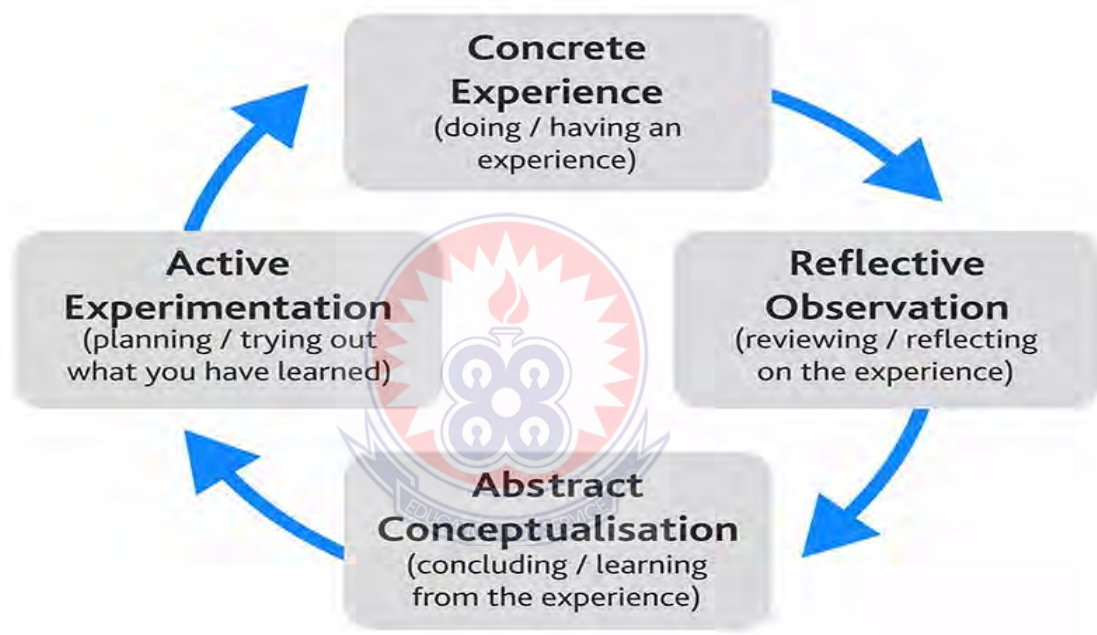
Concrete Experience
(doing / having an experience)

Reflective Observation
(reviewing / reflecting on the experience)

Abstract Conceptualisation
(concluding / learning from the experience)

Active Experimentation
(planning / trying out what you have learned)